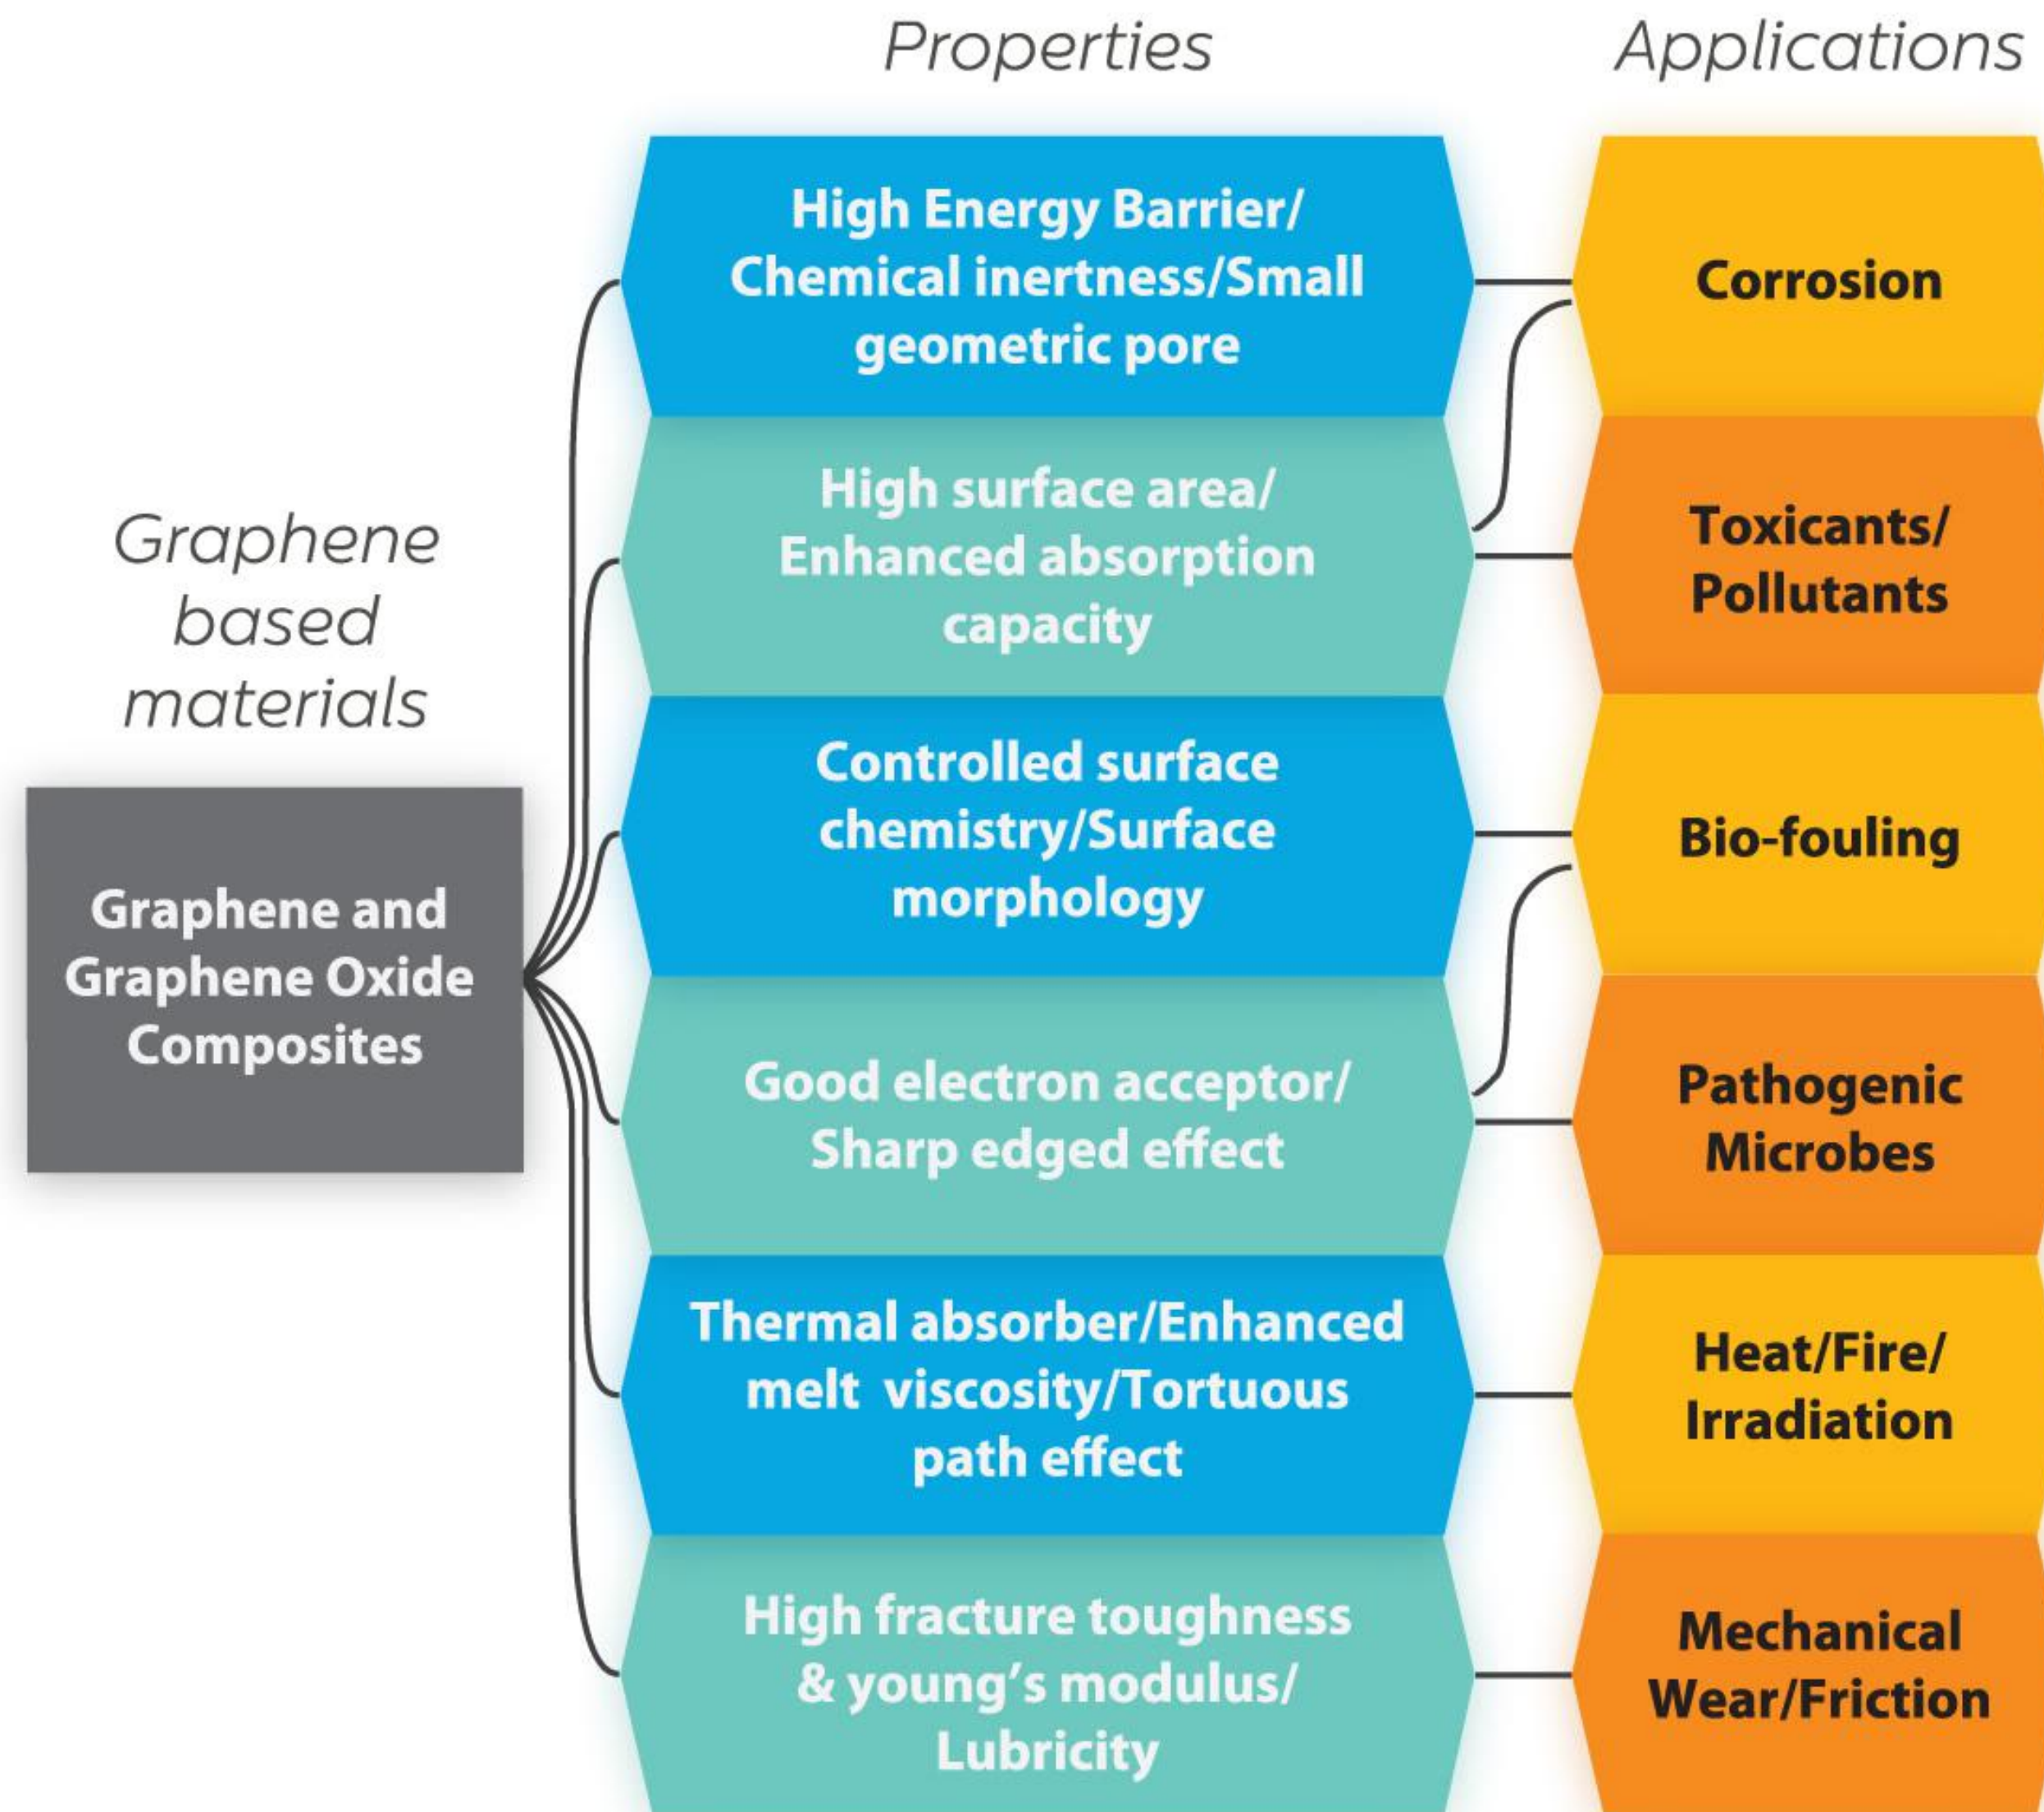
Properties

Applications

Graphene based materials

Graphene and Graphene Oxide Composites

High Energy Barrier/ Chemical inertness/Small geometric pore

Corrosion

High surface area/ Enhanced absorption capacity

Toxicants/ Pollutants

Controlled surface chemistry/Surface morphology

Bio-fouling

Good electron acceptor/ Sharp edged effect

Pathogenic Microbes

Thermal absorber/Enhanced melt viscosity/Tortuous path effect

Heat/Fire/ Irradiation

High fracture toughness & young's modulus/ Lubricity

Mechanical Wear/Friction